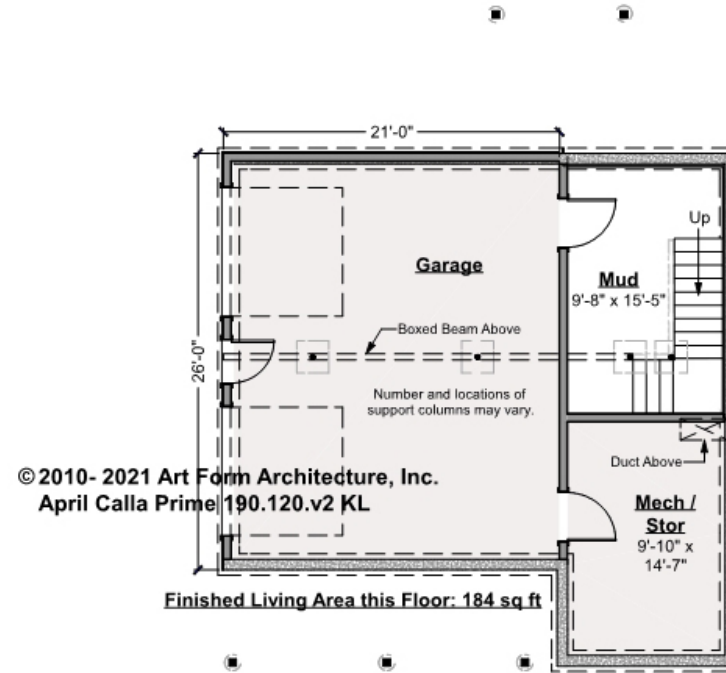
21'-0"

26'-0"

Garage

Up

Mud
9'-8" x 15'-5"

Boxed Beam Above

Number and locations of support columns may vary.

© 2010- 2021 Art Form Architecture, Inc.
April Calla Prime 190.120.v2 KL

Duct Above

Mech / Stor
9'-10" x 14'-7"

Finished Living Area this Floor: 184 sq ft